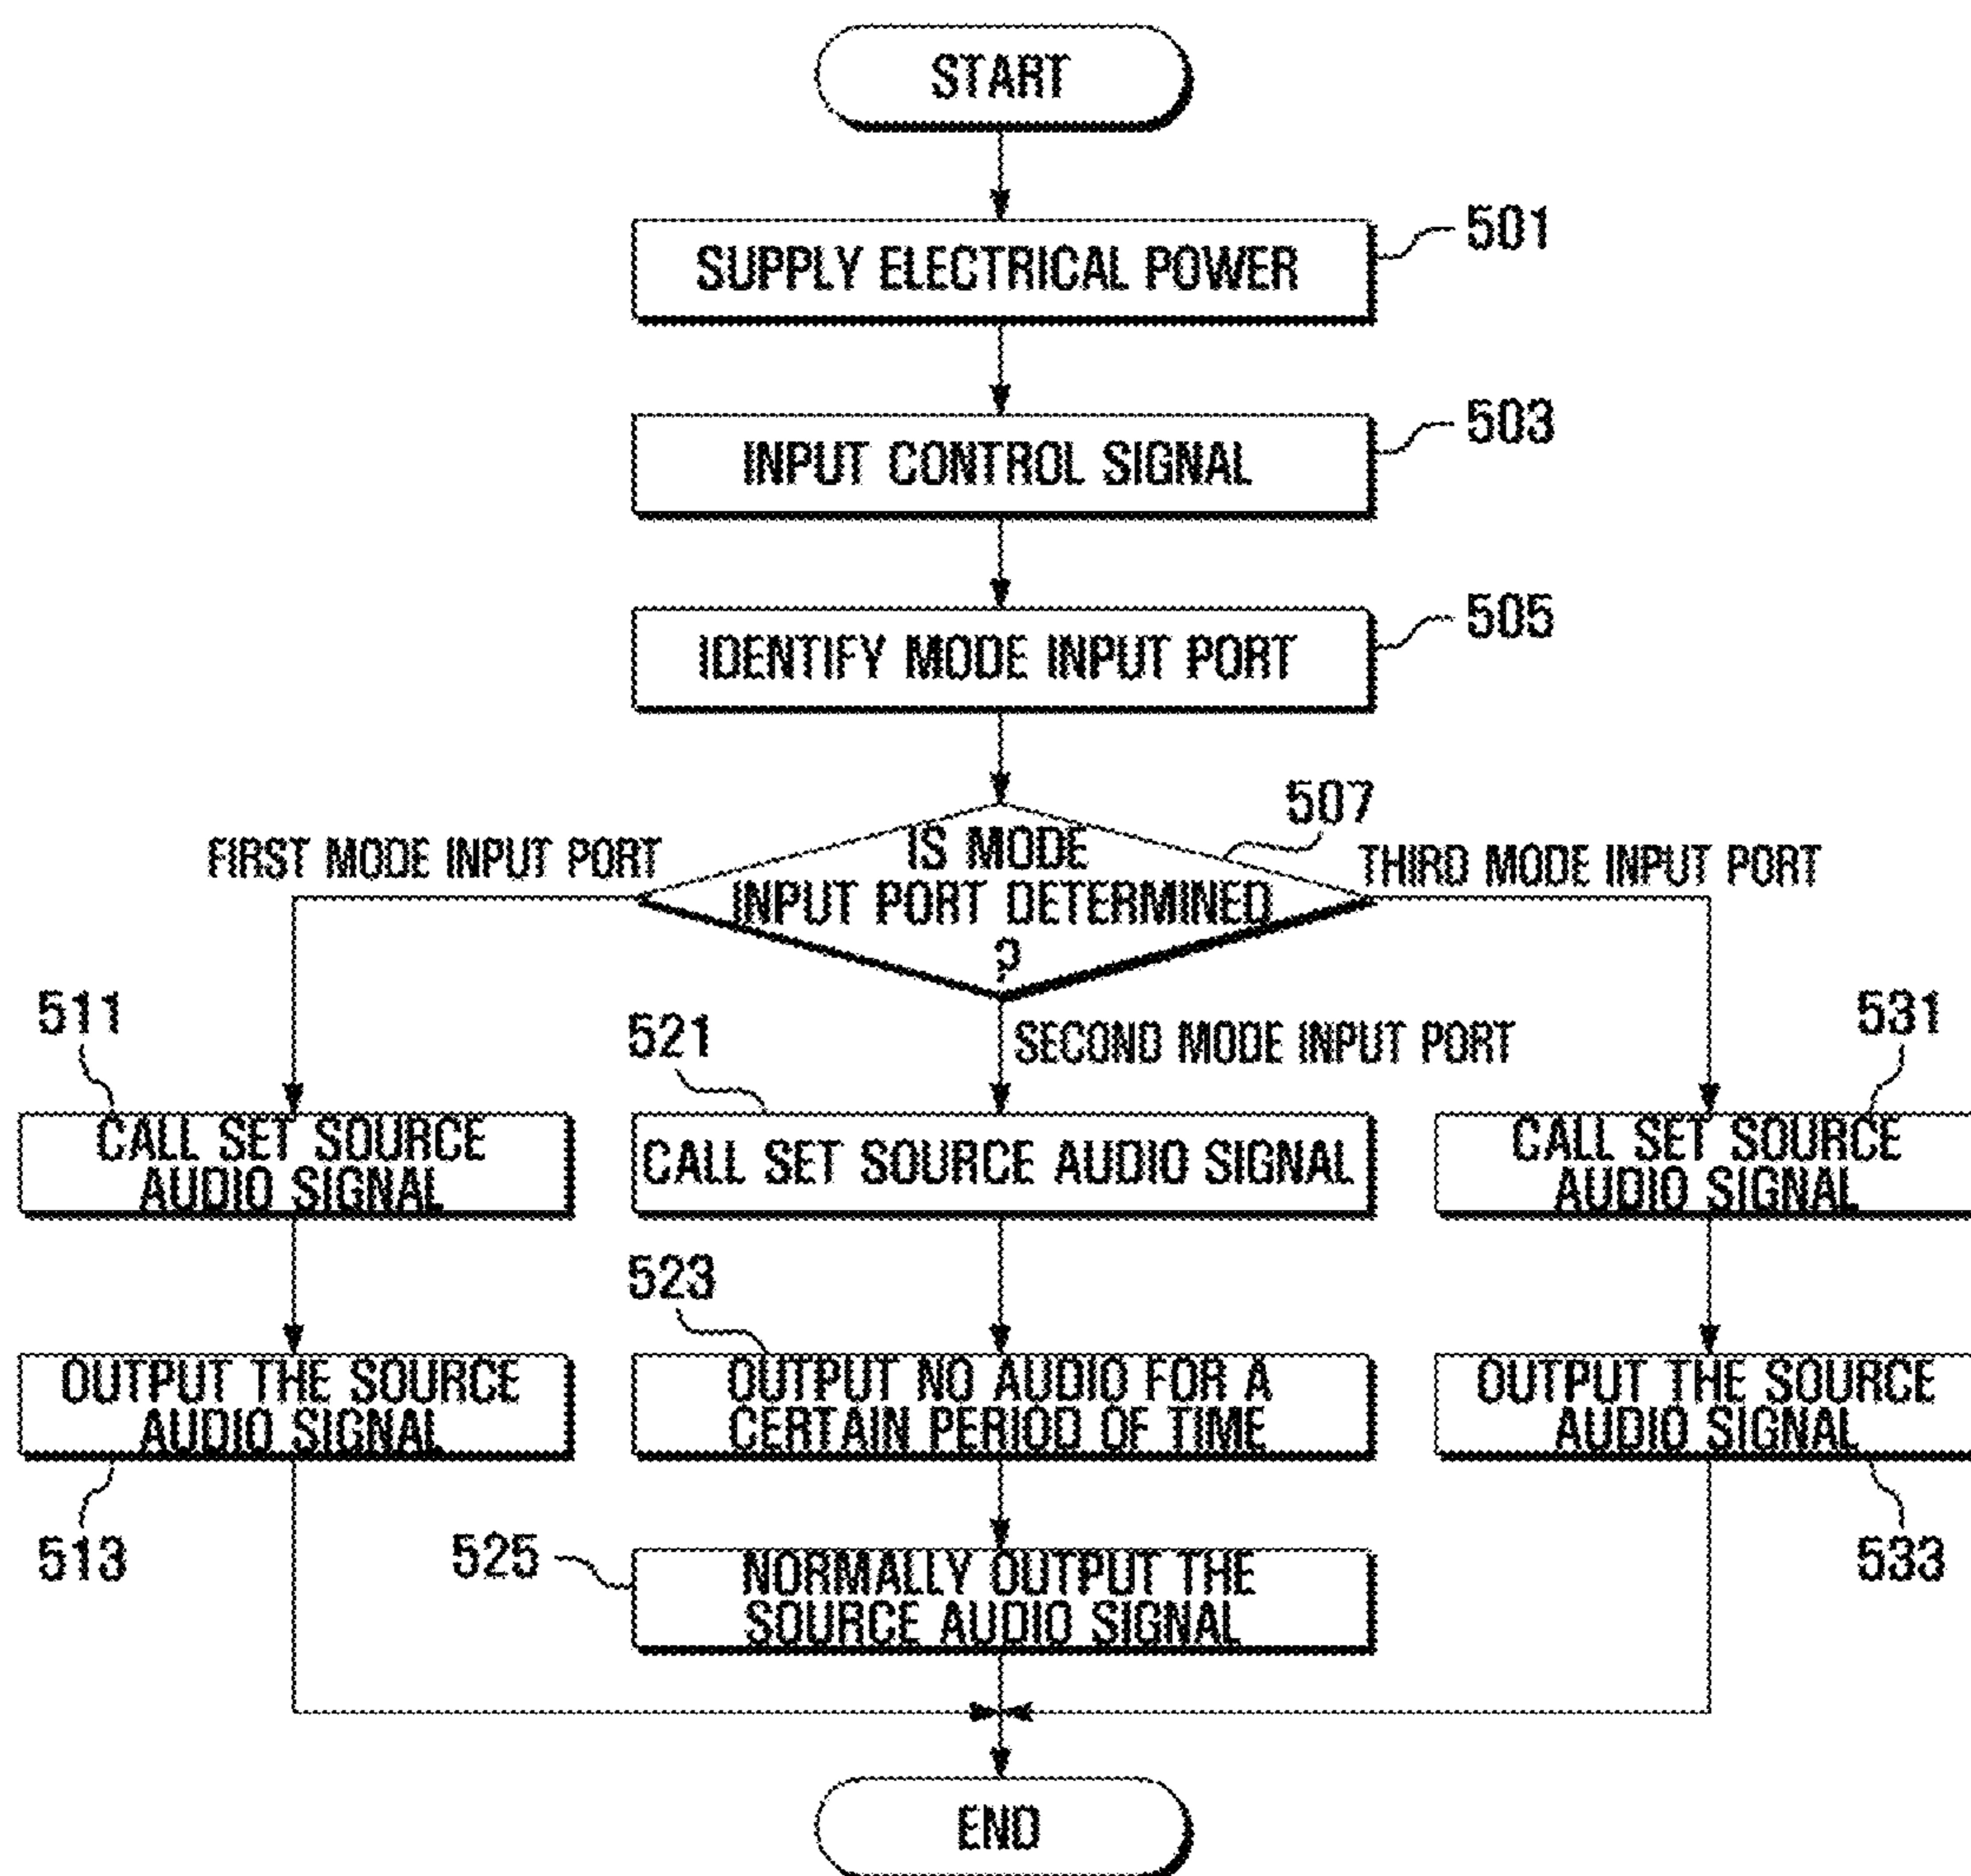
START

SUPPLY ELECTRICAL POWER

501

INPUT CONTROL SIGNAL

503

IDENTIFY MODE INPUT PORT

505

507

IS MODE INPUT PORT DETERMINED ?

FIRST MODE INPUT PORT

THIRD MODE INPUT PORT

SECOND MODE INPUT PORT

511

CALL SET SOURCE AUDIO SIGNAL

521

CALL SET SOURCE AUDIO SIGNAL

531

CALL SET SOURCE AUDIO SIGNAL

OUTPUT THE SOURCE AUDIO SIGNAL

513

523

OUTPUT NO AUDIO FOR A CERTAIN PERIOD OF TIME

525

NORMALLY OUTPUT THE SOURCE AUDIO SIGNAL

OUTPUT THE SOURCE AUDIO SIGNAL

533

END